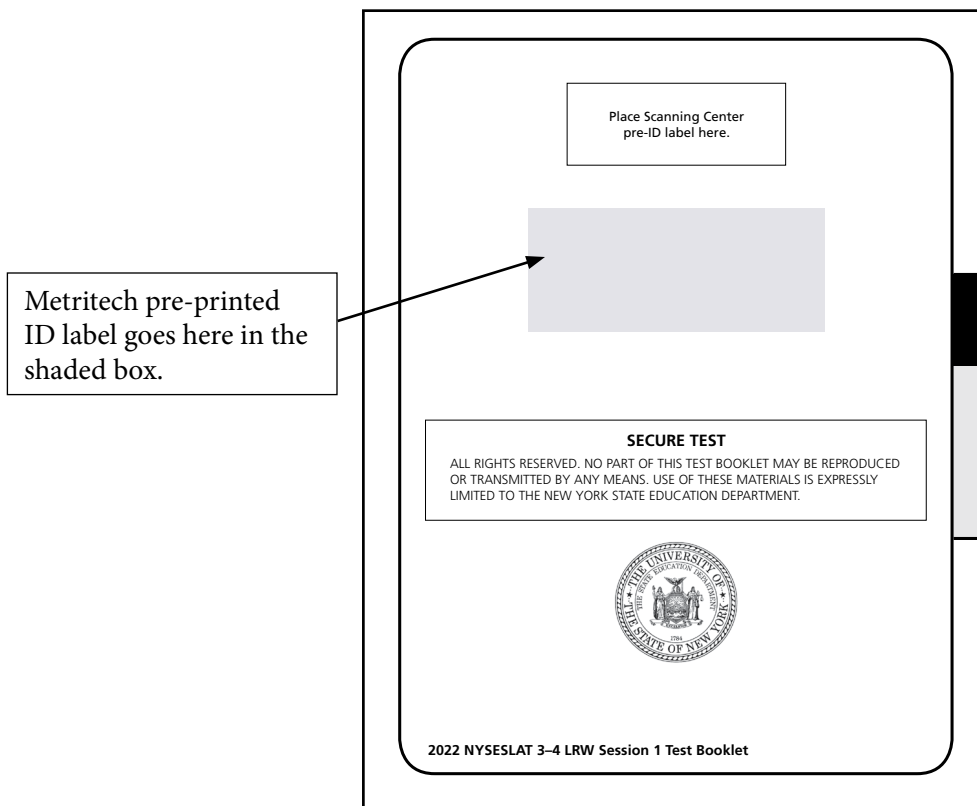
Metritech pre-printed ID label goes here in the shaded box.

Place Scanning Center pre-ID label here.

SECURE TEST

ALL RIGHTS RESERVED. NO PART OF THIS TEST BOOKLET MAY BE REPRODUCED OR TRANSMITTED BY ANY MEANS. USE OF THESE MATERIALS IS EXPRESSLY LIMITED TO THE NEW YORK STATE EDUCATION DEPARTMENT.

THE UNIVERSITY OF THE STATE OF NEW YORK
THE STATE EDUCATION DEPARTMENT
1784

2022 NYSESLAT 3–4 LRW Session 1 Test Booklet